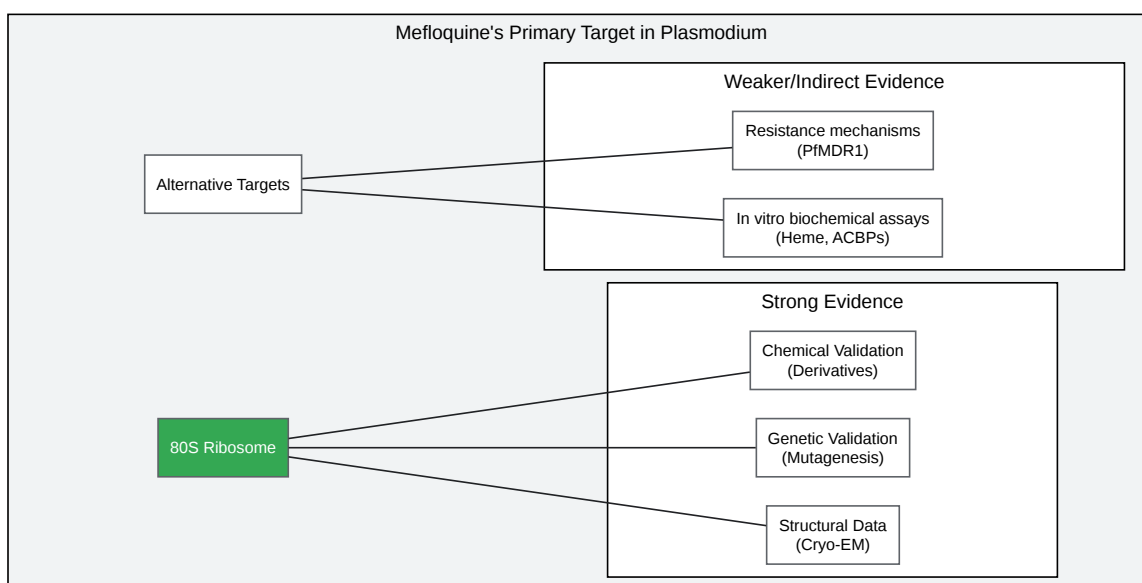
Mefloquine's Primary Target in Plasmodium

Weaker/Indirect Evidence

Alternative Targets

Resistance mechanisms (PfMDR1)

In vitro biochemical assays (Heme, ACBPs)

Strong Evidence

80S Ribosome

Chemical Validation (Derivatives)

Genetic Validation (Mutagenesis)

Structural Data (Cryo-EM)